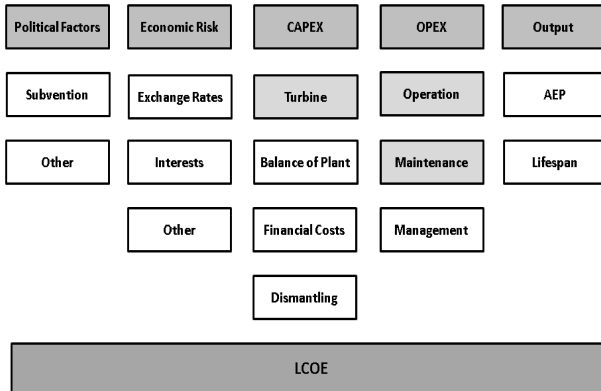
Political Factors

Subvention

Other

Economic Risk

Exchange Rates

Interests

Other

CAPEX

Turbine

Balance of Plant

Financial Costs

Dismantling

OPEX

Operation

Maintenance

Management

Output

AEP

Lifespan

LCOE